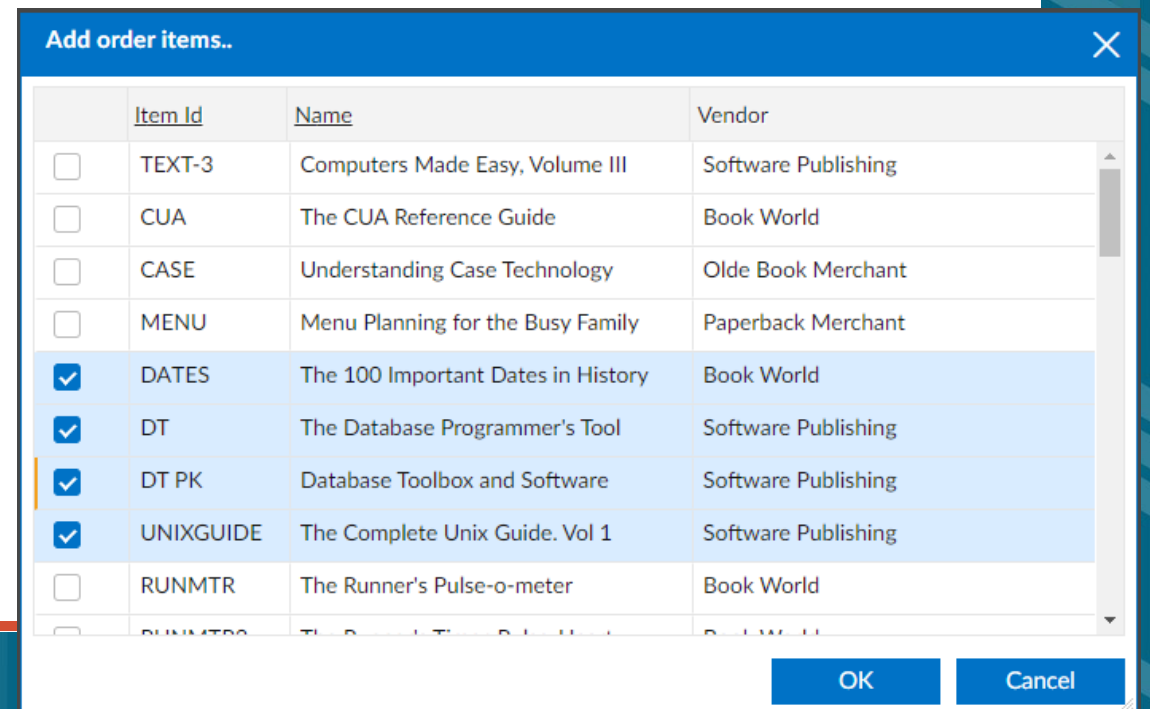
Add order items..

|  | Item Id | Name | Vendor |
|---|---|---|---|
|  | TEXT-3 | Computers Made Easy, Volume III | Software Publishing |
|  | CUA | The CUA Reference Guide | Book World |
|  | CASE | Understanding Case Technology | Olde Book Merchant |
|  | MENU | Menu Planning for the Busy Family | Paperback Merchant |
|  | DATES | The 100 Important Dates in History | Book World |
|  | DT | The Database Programmer's Tool | Software Publishing |
|  | DT PK | Database Toolbox and Software | Software Publishing |
|  | UNIXGUIDE | The Complete Unix Guide. Vol 1 | Software Publishing |
|  | RUNMTR | The Runner's Pulse-o-meter | Book World |
|  | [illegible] | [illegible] | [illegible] |

OK Cancel